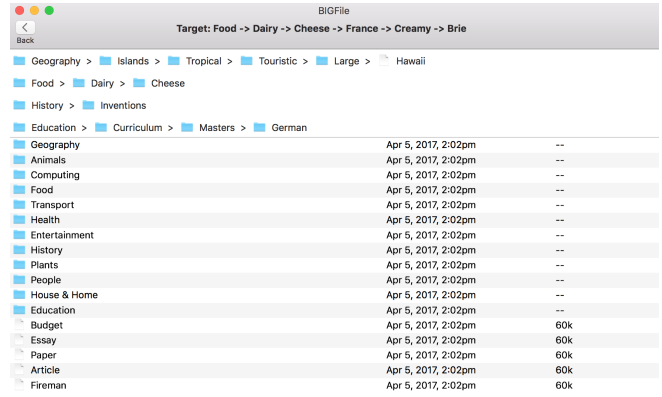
BIGFile

Back

Target: Food -> Dairy -> Cheese -> France -> Creamy -> Brie

Geography > Islands > Tropical > Touristic > Large > Hawaii

Food > Dairy > Cheese

History > Inventions

Education > Curriculum > Masters > German

| | | |
|---|---|---|
| Geography | Apr 5, 2017, 2:02pm | -- |
| Animals | Apr 5, 2017, 2:02pm | -- |
| Computing | Apr 5, 2017, 2:02pm | -- |
| Food | Apr 5, 2017, 2:02pm | -- |
| Transport | Apr 5, 2017, 2:02pm | -- |
| Health | Apr 5, 2017, 2:02pm | -- |
| Entertainment | Apr 5, 2017, 2:02pm | -- |
| History | Apr 5, 2017, 2:02pm | -- |
| Plants | Apr 5, 2017, 2:02pm | -- |
| People | Apr 5, 2017, 2:02pm | -- |
| House & Home | Apr 5, 2017, 2:02pm | -- |
| Education | Apr 5, 2017, 2:02pm | -- |
| Budget | Apr 5, 2017, 2:02pm | 60k |
| Essay | Apr 5, 2017, 2:02pm | 60k |
| Paper | Apr 5, 2017, 2:02pm | 60k |
| Article | Apr 5, 2017, 2:02pm | 60k |
| Fireman | Apr 5, 2017, 2:02pm | 60k |